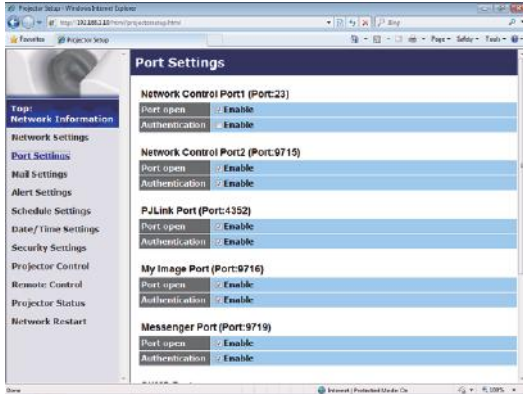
Projector Setup - Windows Internet Explorer

http://192.168.1.10/menu/projectorsetup.html

Bing

Favorites

Projector Setup

Page ▾ Safety ▾ Tools ▾

Port Settings

Top: Network Information

Network Settings

Port Settings

Mail Settings

Alert Settings

Schedule Settings

Date/Time Settings

Security Settings

Projector Control

Remote Control

Projector Status

Network Restart

Network Control Port1 (Port:23)

| Port open | Enable |
|---|---|
| Authentication | Enable |

Network Control Port2 (Port:9715)

| Port open | Enable |
|---|---|
| Authentication | Enable |

PJLink Port (Port:4352)

| Port open | Enable |
|---|---|
| Authentication | Enable |

My Image Port (Port:9716)

| Port open | Enable |
|---|---|
| Authentication | Enable |

Messenger Port (Port:9719)

| Port open | Enable |
|---|---|
| Authentication | Enable |

Done

Internet | Protected Mode: On

100%